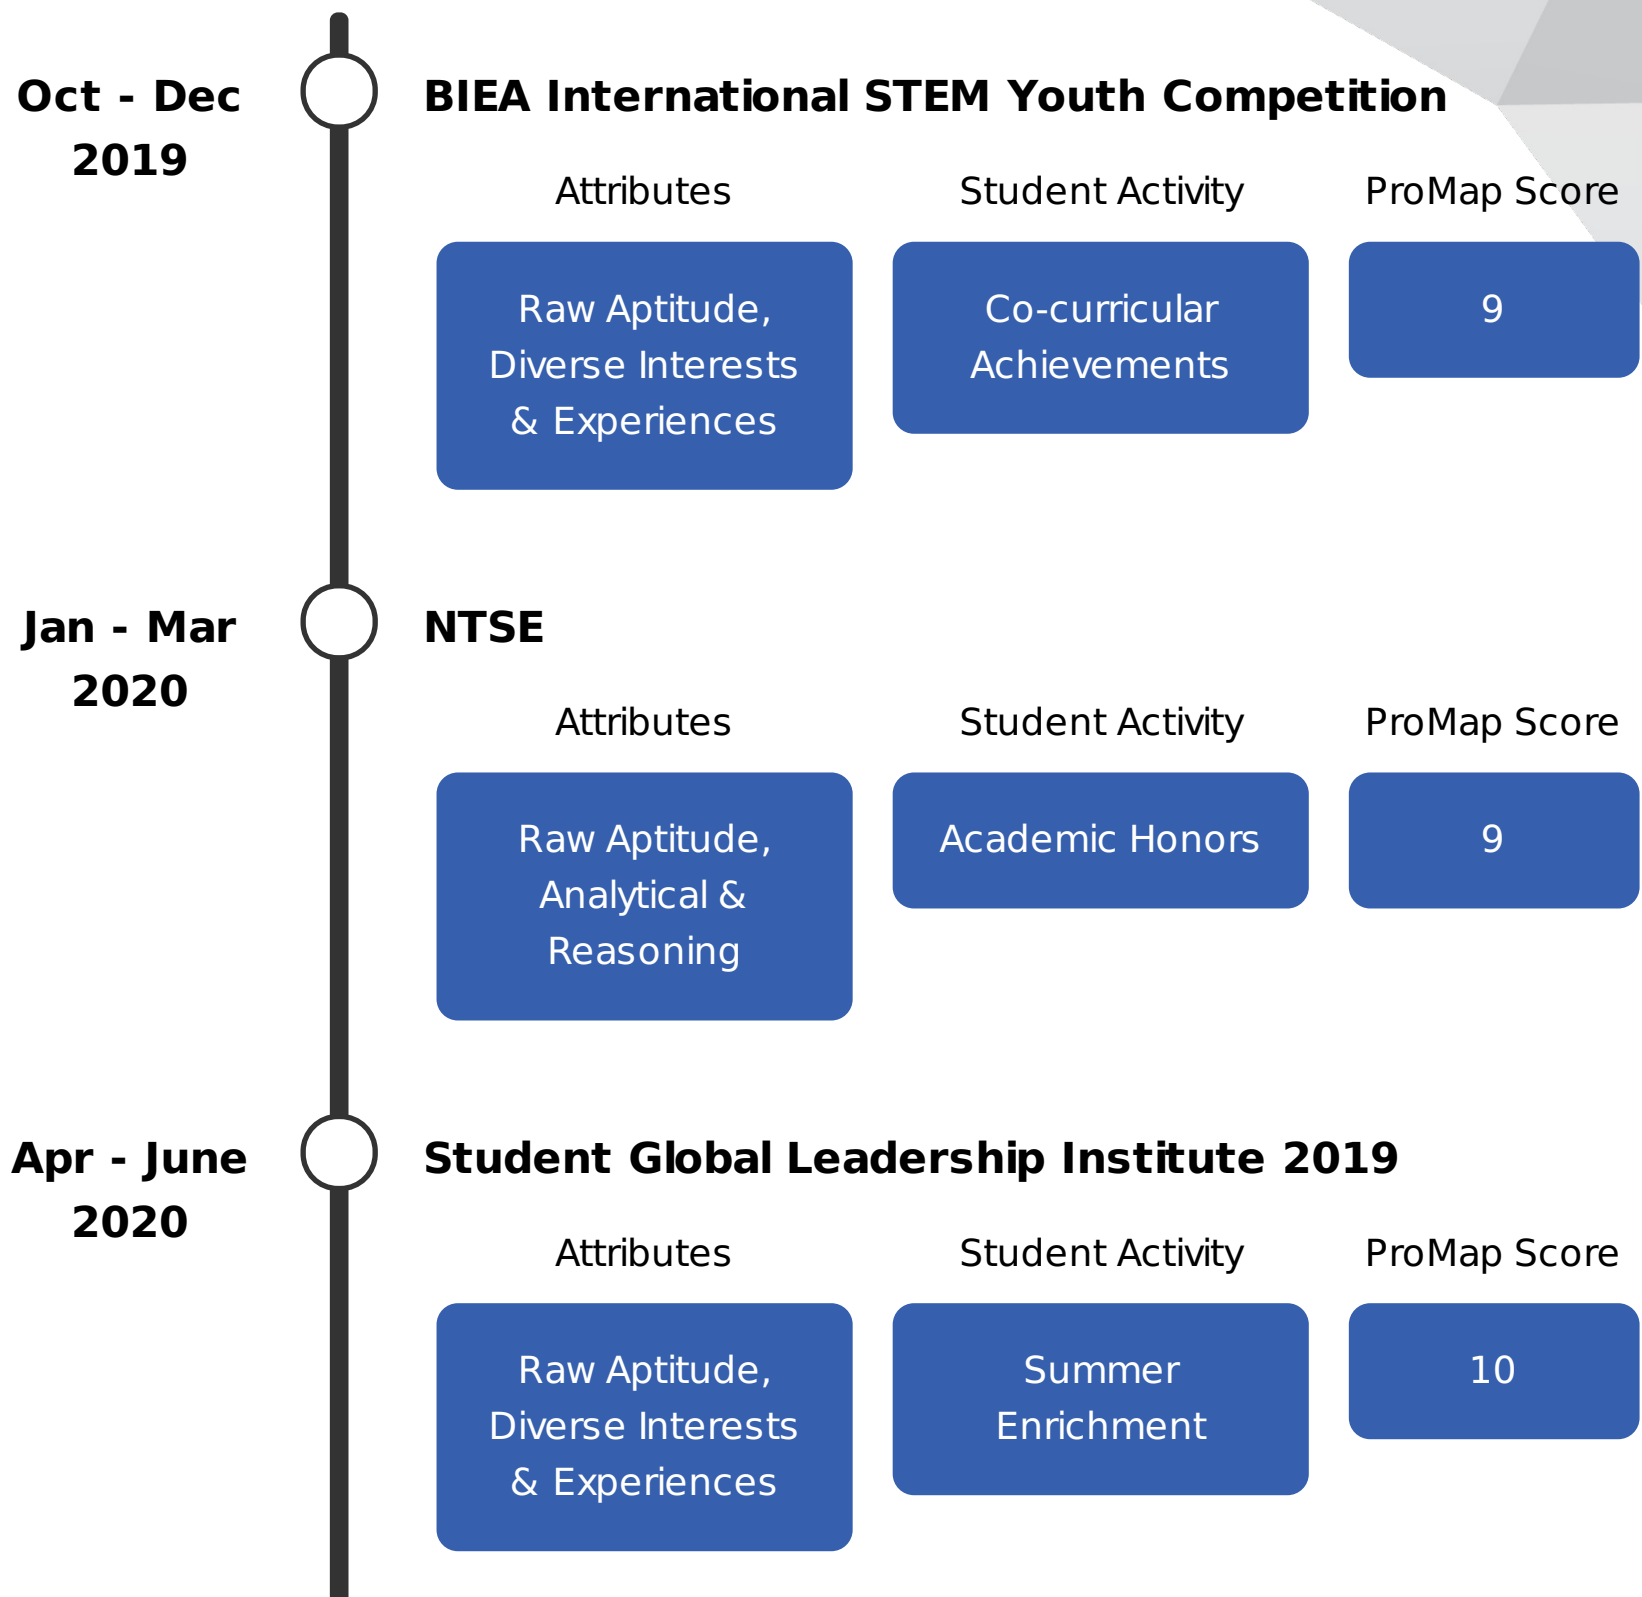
Oct - Dec 2019

BIEA International STEM Youth Competition

| Attributes | Student Activity | ProMap Score |
|---|---|---|
| Raw Aptitude, Diverse Interests & Experiences | Co-curricular Achievements | 9 |

Jan - Mar 2020

NTSE

| Attributes | Student Activity | ProMap Score |
|---|---|---|
| Raw Aptitude, Analytical & Reasoning | Academic Honors | 9 |

Apr - June 2020

Student Global Leadership Institute 2019

| Attributes | Student Activity | ProMap Score |
|---|---|---|
| Raw Aptitude, Diverse Interests & Experiences | Summer Enrichment | 10 |